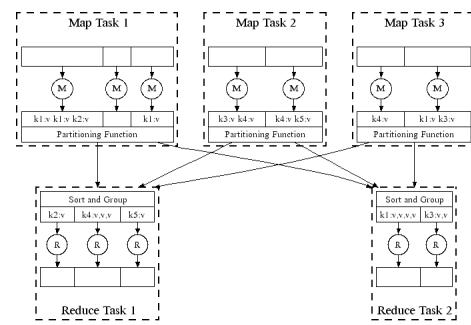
Map Task 1

M M M

k1:v k1:v k2:v k1:v

Partitioning Function

Map Task 2

M M

k3:v k4:v k4:v k5:v

Partitioning Function

Map Task 3

M M

k4:v k1:v k3:v

Partitioning Function

Sort and Group

k2:v k4:v,v,v k5:v

R R R

Reduce Task 1

Sort and Group

k1:v,v,v,v k3:v,v

R R

Reduce Task 2